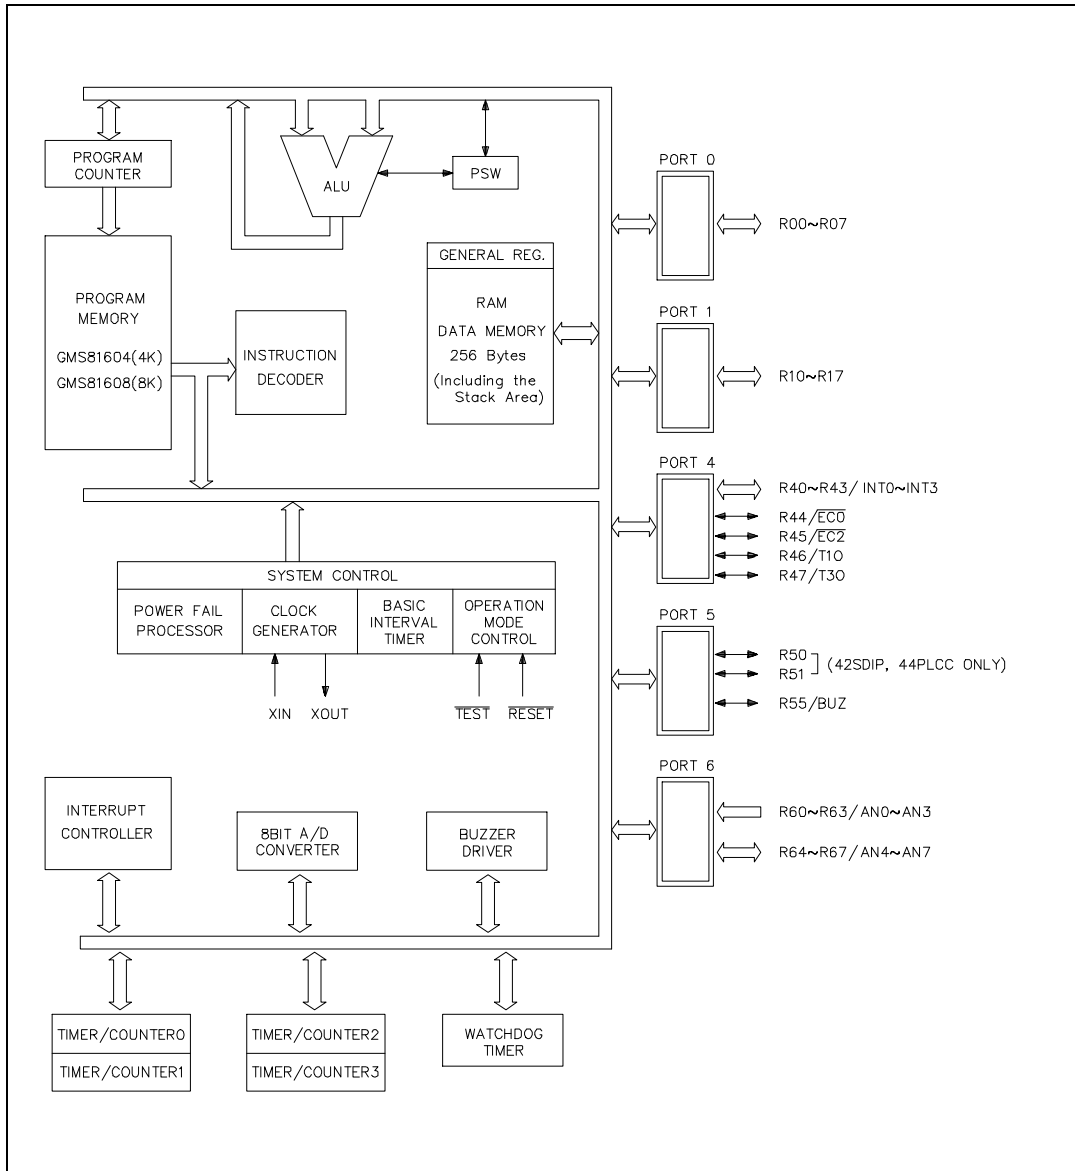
PROGRAM COUNTER

ALU

PSW

PROGRAM MEMORY

GMS81604(4K)

GMS81608(8K)

INSTRUCTION DECODER

GENERAL REG.

RAM

DATA MEMORY

256 Bytes

(Including the Stack Area)

PORT 0

R00~R07

PORT 1

R10~R17

PORT 4

R40~R43/ INT0~INT3

R44/$\overline{EC0}$

R45/$\overline{EC2}$

R46/T1O

R47/T3O

SYSTEM CONTROL

| POWER FAIL PROCESSOR | CLOCK GENERATOR | BASIC INTERVAL TIMER | OPERATION MODE CONTROL |
|---|---|---|---|

XIN XOUT

$\overline{TEST}$ $\overline{RESET}$

PORT 5

R50

R51

(42SDIP, 44PLCC ONLY)

R55/BUZ

PORT 6

R60~R63/AN0~AN3

R64~R67/AN4~AN7

INTERRUPT CONTROLLER

8BIT A/D CONVERTER

BUZZER DRIVER

TIMER/COUNTER0

TIMER/COUNTER1

TIMER/COUNTER2

TIMER/COUNTER3

WATCHDOG TIMER